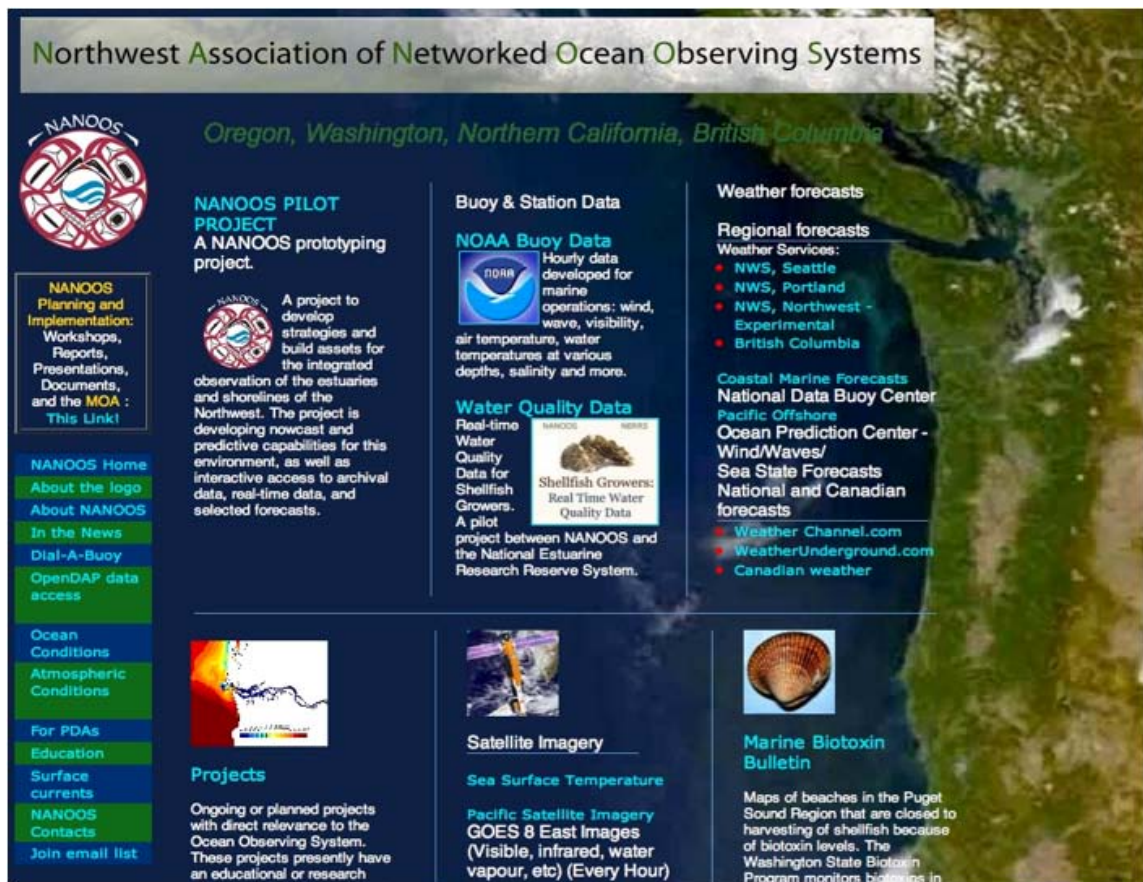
Northwest Association of Networked Ocean Observing Systems

Oregon, Washington, Northern California, British Columbia

NANOOS

NANOOS Planning and Implementation: Workshops, Reports, Presentations, Documents, and the MOA : This Link!

NANOOS Home
About the logo
About NANOOS
In the News
Dial-A-Buoy
OpenDAP data access
Ocean Conditions
Atmospheric Conditions
For PDAs
Education
Surface currents
NANOOS Contacts
Join email list

NANOOS PILOT PROJECT
A NANOOS prototyping project.

NANOOS

A project to develop strategies and build assets for the integrated observation of the estuaries and shorelines of the Northwest. The project is developing nowcast and predictive capabilities for this environment, as well as interactive access to archival data, real-time data, and selected forecasts.

Buoy & Station Data

NOAA Buoy Data

NOAA

Hourly data developed for marine operations: wind, wave, visibility, air temperature, water temperatures at various depths, salinity and more.

Water Quality Data

Real-time Water Quality Data for Shellfish Growers. A pilot project between NANOOS and the National Estuarine Research Reserve System.

NANOOS NERRS
Shellfish Growers: Real Time Water Quality Data

Weather forecasts

Regional forecasts
Weather Services:
• NWS, Seattle
• NWS, Portland
• NWS, Northwest - Experimental
• British Columbia

Coastal Marine Forecasts
National Data Buoy Center
Pacific Offshore
Ocean Prediction Center - Wind/Waves/
Sea State Forecasts
National and Canadian forecasts
• Weather Channel.com
• WeatherUnderground.com
• Canadian weather

Projects

Ongoing or planned projects with direct relevance to the Ocean Observing System. These projects presently have an educational or research

Satellite Imagery

Sea Surface Temperature

Pacific Satellite Imagery
GOES 8 East Images (Visible, infrared, water vapour, etc) (Every Hour)

Marine Biotoxin Bulletin

Maps of beaches in the Puget Sound Region that are closed to harvesting of shellfish because of biotoxin levels. The Washington State Biotoxin Program monitors biotoxins in